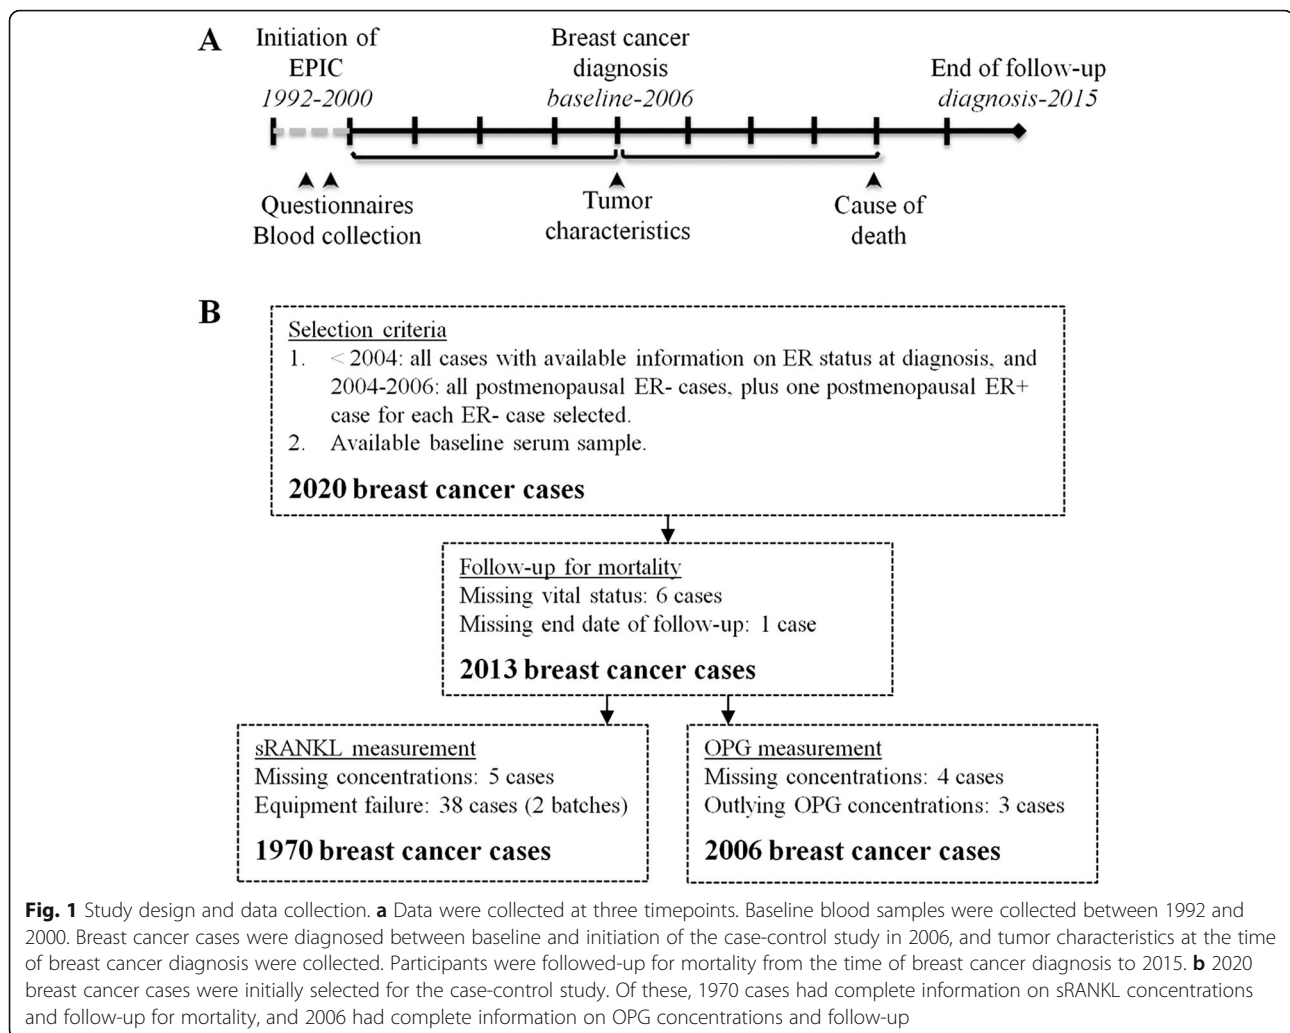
A

Initiation of EPIC
*1992-2000*

Breast cancer diagnosis
*baseline-2006*

End of follow-up
*diagnosis-2015*

Questionnaires
Blood collection

Tumor characteristics

Cause of death

B

Selection criteria
1. < 2004: all cases with available information on ER status at diagnosis, and 2004-2006: all postmenopausal ER- cases, plus one postmenopausal ER+ case for each ER- case selected.
2. Available baseline serum sample.

**2020 breast cancer cases**

Follow-up for mortality
Missing vital status: 6 cases
Missing end date of follow-up: 1 case

**2013 breast cancer cases**

sRANKL measurement
Missing concentrations: 5 cases
Equipment failure: 38 cases (2 batches)

**1970 breast cancer cases**

OPG measurement
Missing concentrations: 4 cases
Outlying OPG concentrations: 3 cases

**2006 breast cancer cases**

**Fig. 1** Study design and data collection. **a** Data were collected at three timepoints. Baseline blood samples were collected between 1992 and 2000. Breast cancer cases were diagnosed between baseline and initiation of the case-control study in 2006, and tumor characteristics at the time of breast cancer diagnosis were collected. Participants were followed-up for mortality from the time of breast cancer diagnosis to 2015. **b** 2020 breast cancer cases were initially selected for the case-control study. Of these, 1970 cases had complete information on sRANKL concentrations and follow-up for mortality, and 2006 had complete information on OPG concentrations and follow-up